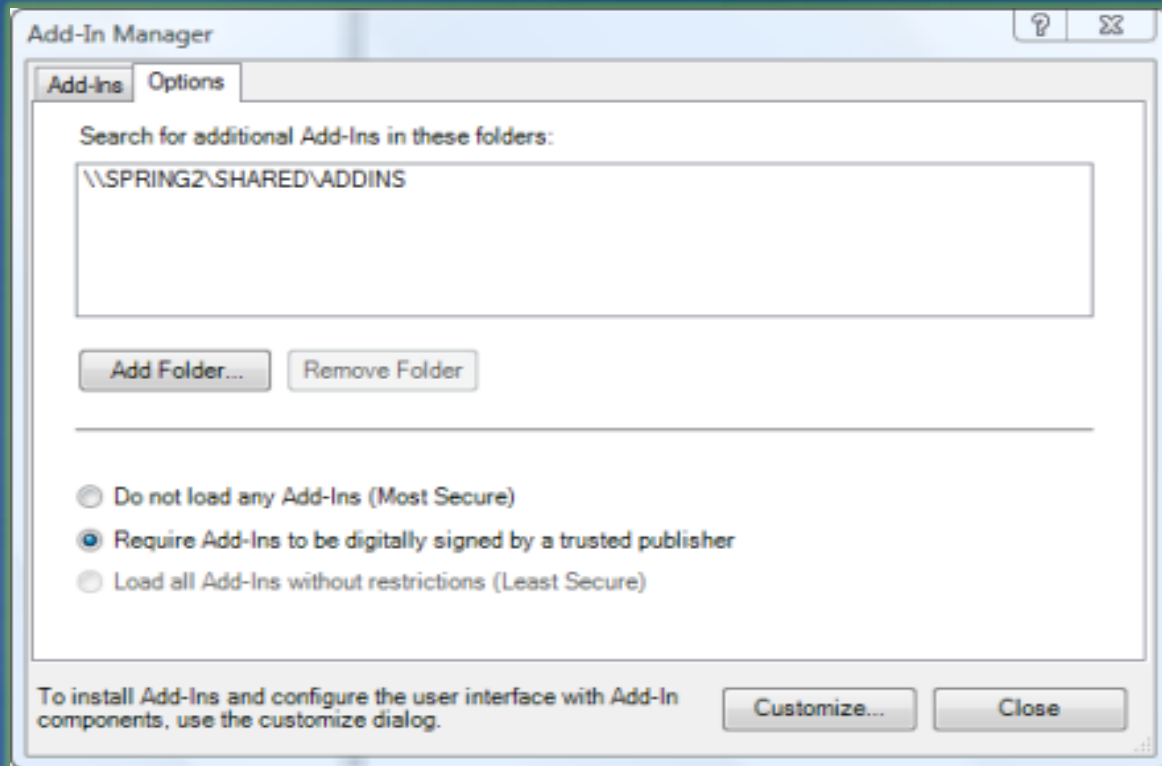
Add-In Manager

Add-Ins Options

Search for additional Add-Ins in these folders:

\\SPRING2\SHARED\ADDINS

Add Folder... Remove Folder

Do not load any Add-Ins (Most Secure)

Require Add-Ins to be digitally signed by a trusted publisher

Load all Add-Ins without restrictions (Least Secure)

To install Add-Ins and configure the user interface with Add-In components, use the customize dialog.

Customize... Close